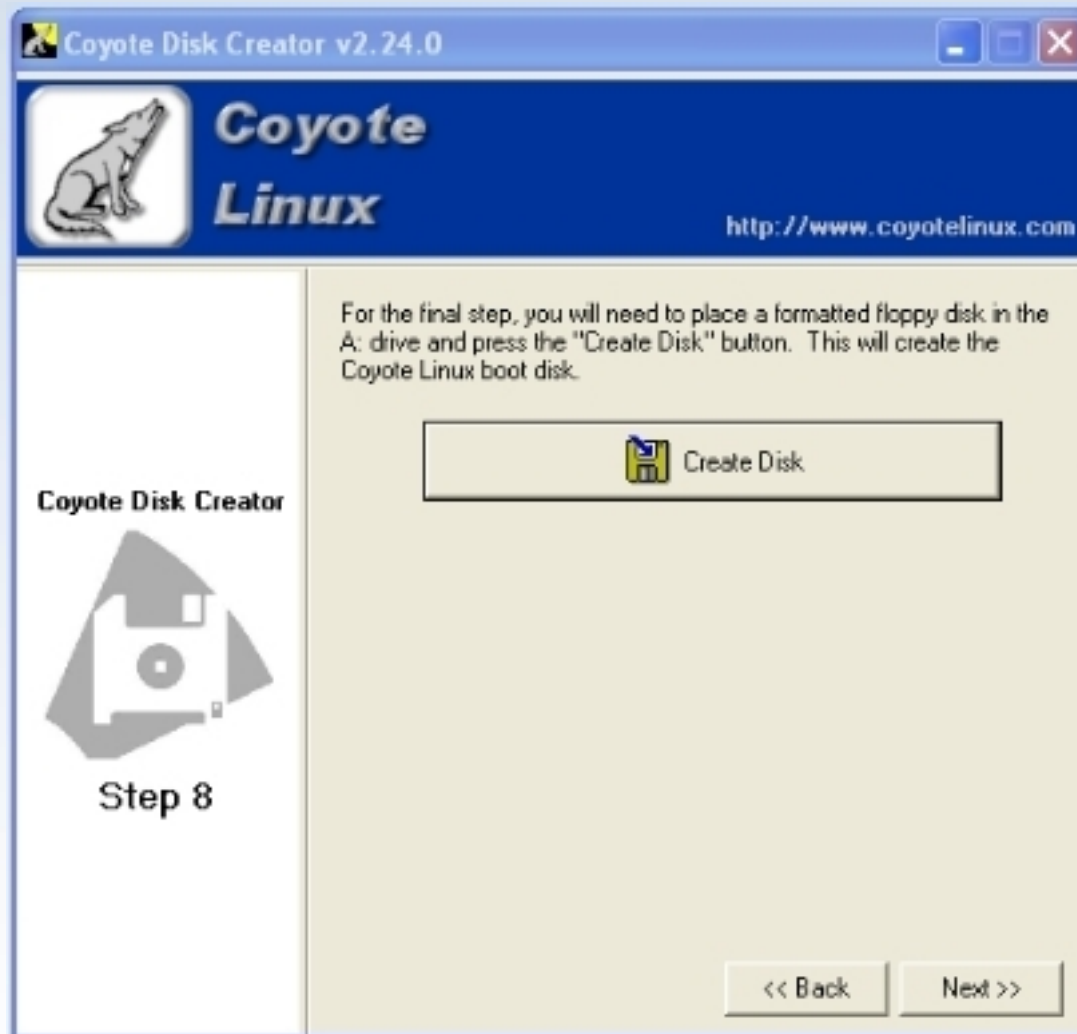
Coyote Disk Creator v2.24.0

Coyote Linux

http://www.coyotelinux.com

For the final step, you will need to place a formatted floppy disk in the A: drive and press the "Create Disk" button. This will create the Coyote Linux boot disk.

Create Disk

Coyote Disk Creator

Step 8

<< Back

Next >>